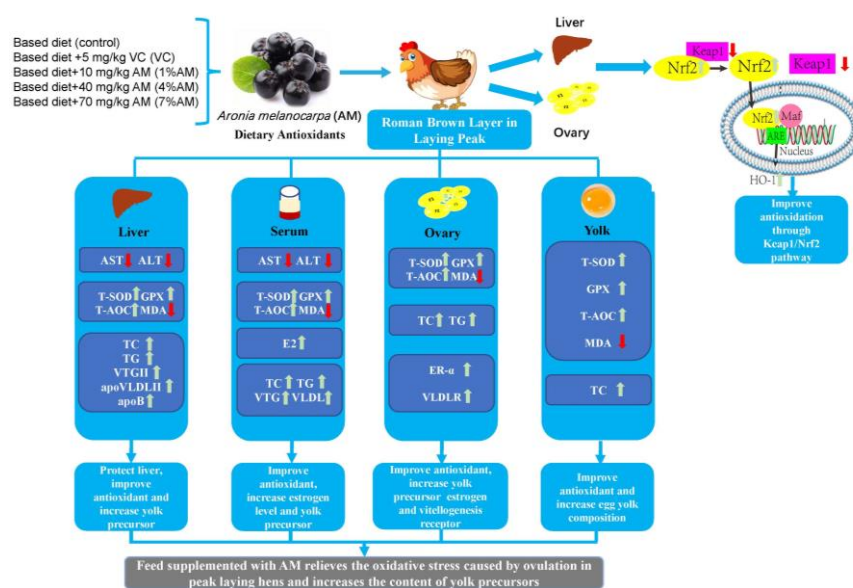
Based diet (control)
Based diet +5 mg/kg VC (VC)
Based diet+10 mg/kg AM (1%AM)
Based diet+40 mg/kg AM (4%AM)
Based diet+70 mg/kg AM (7%AM)

Aronia melanocarpa (AM)
Dietary Antioxidants

Liver

Ovary

Roman Brown Layer in Laying Peak

Keap1
Nrf2
Nrf2
Keap1
Nrf2
Maf
ARE
Nucleus
HO-1

Improve antioxidation through Keap1/Nrf2 pathway

Liver
AST ALT
T-SOD GPX
T-AOC MDA
TC
TG
VTGII
apoVLDLII
apoB

Protect liver, improve antioxidant and increase yolk precursor

Serum
AST ALT
T-SOD GPX
T-AOC MDA
E2
TC TG
VTG VLDL

Improve antioxidant, increase estrogen level and yolk precursor

Ovary
T-SOD GPX
T-AOC MDA
TC TG
ER-α
VLDLR

Improve antioxidant, increase yolk precursor estrogen and vitellogenesis receptor

Yolk
T-SOD
GPX
T-AOC
MDA
TC

Improve antioxidant and increase egg yolk composition

Feed supplemented with AM relieves the oxidative stress caused by ovulation in peak laying hens and increases the content of yolk precursors